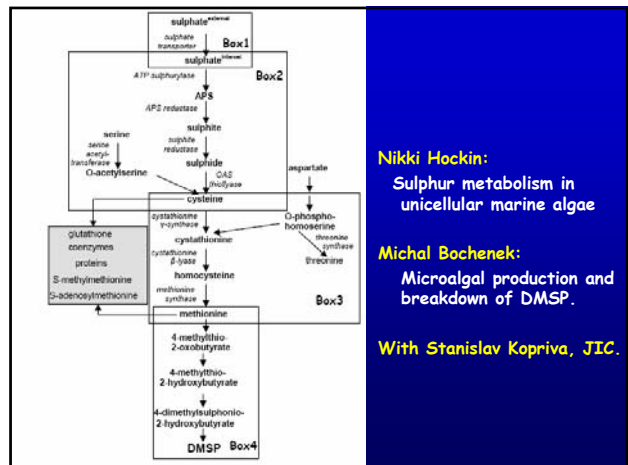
sulphate$^{external}$

sulphate transporter

Box1

sulphate$^{internal}$

Box2

ATP sulphurylase

APS

APS reductase

sulphite

sulphite reductase

sulphide

serine

serine acetyl-transferase

O-acetylserine

OAS thiollyase

aspartate

cysteine

cystathionine γ-synthase

O-phospho-homoserine

glutathione
coenzymes
proteins
S-methylmethionine
S-adenosylmethionine

cystathionine

threonine synthase

cystathionine β-lyase

threonine

homocysteine

methionine synthase

Box3

methionine

4-methylthio-2-oxobutyrate

4-methylthio-2-hydroxybutyrate

4-dimethylsulphonio-2-hydroxybutyrate

DMSP Box4

Nikki Hockin:

Sulphur metabolism in unicellular marine algae

Michal Bochenek:

Microalgal production and breakdown of DMSP.

With Stanislav Kopriva, JIC.